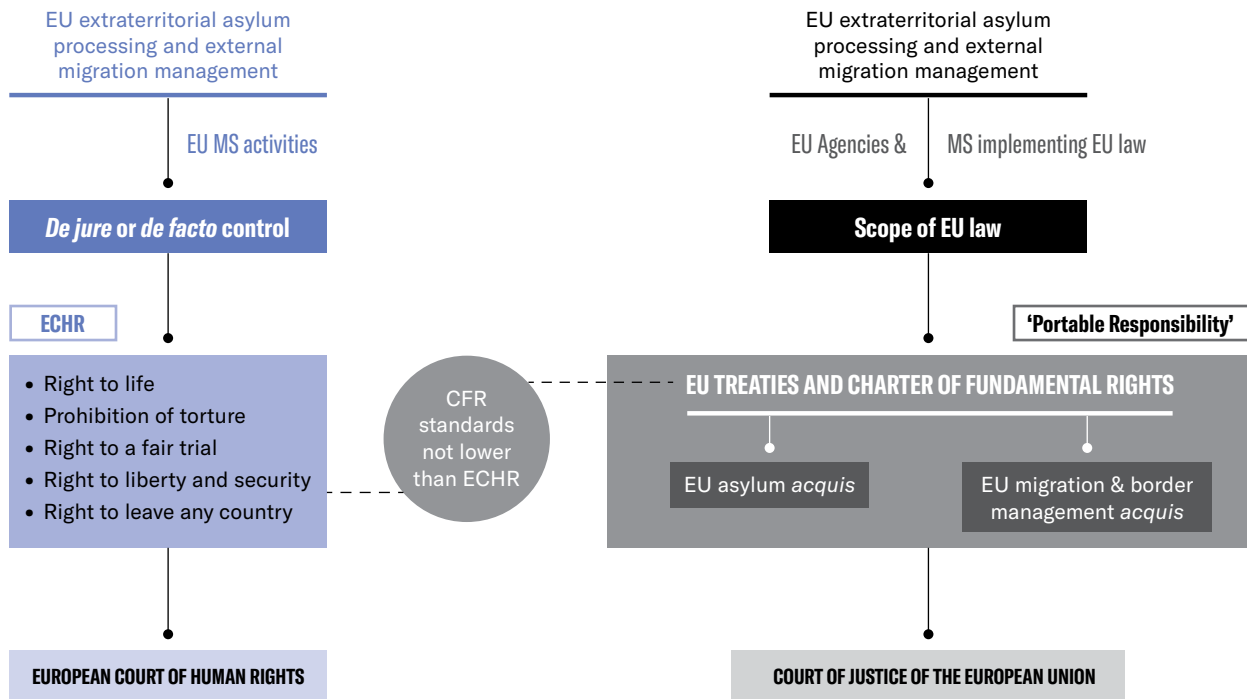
EU extraterritorial asylum processing and external migration management

EU MS activities

*De jure* or *de facto* control

ECHR

- Right to life
- Prohibition of torture
- Right to a fair trial
- Right to liberty and security
- Right to leave any country

EUROPEAN COURT OF HUMAN RIGHTS

CFR standards not lower than ECHR

EU extraterritorial asylum processing and external migration management

EU Agencies & MS implementing EU law

Scope of EU law

'Portable Responsibility'

EU TREATIES AND CHARTER OF FUNDAMENTAL RIGHTS

EU asylum *acquis*

EU migration & border management *acquis*

COURT OF JUSTICE OF THE EUROPEAN UNION